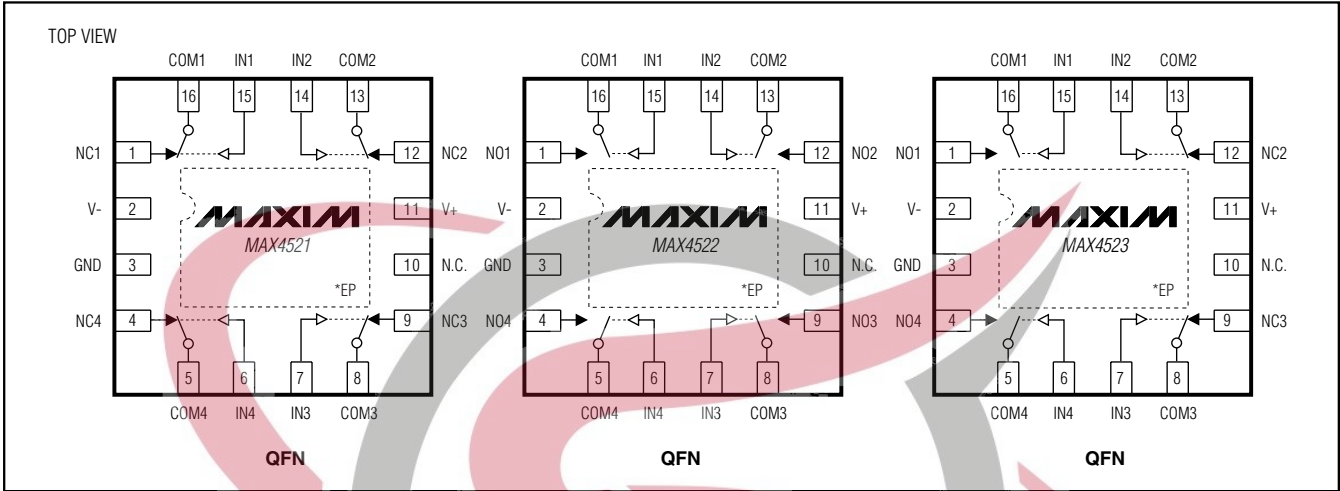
TOP VIEW

COM1 IN1 IN2 COM2
16 15 14 13
NC1 1
12 NC2
V- 2
11 V+
GND 3
10 N.C.
NC4 4
9 NC3
5 6 7 8
COM4 IN4 IN3 COM3
MAXIM
MAX4521
*EP
QFN

COM1 IN1 IN2 COM2
16 15 14 13
NO1 1
12 NO2
V- 2
11 V+
GND 3
10 N.C.
NO4 4
9 NO3
5 6 7 8
COM4 IN4 IN3 COM3
MAXIM
MAX4522
*EP
QFN

COM1 IN1 IN2 COM2
16 15 14 13
NO1 1
12 NC2
V- 2
11 V+
GND 3
10 N.C.
NO4 4
9 NC3
5 6 7 8
COM4 IN4 IN3 COM3
MAXIM
MAX4523
*EP
QFN